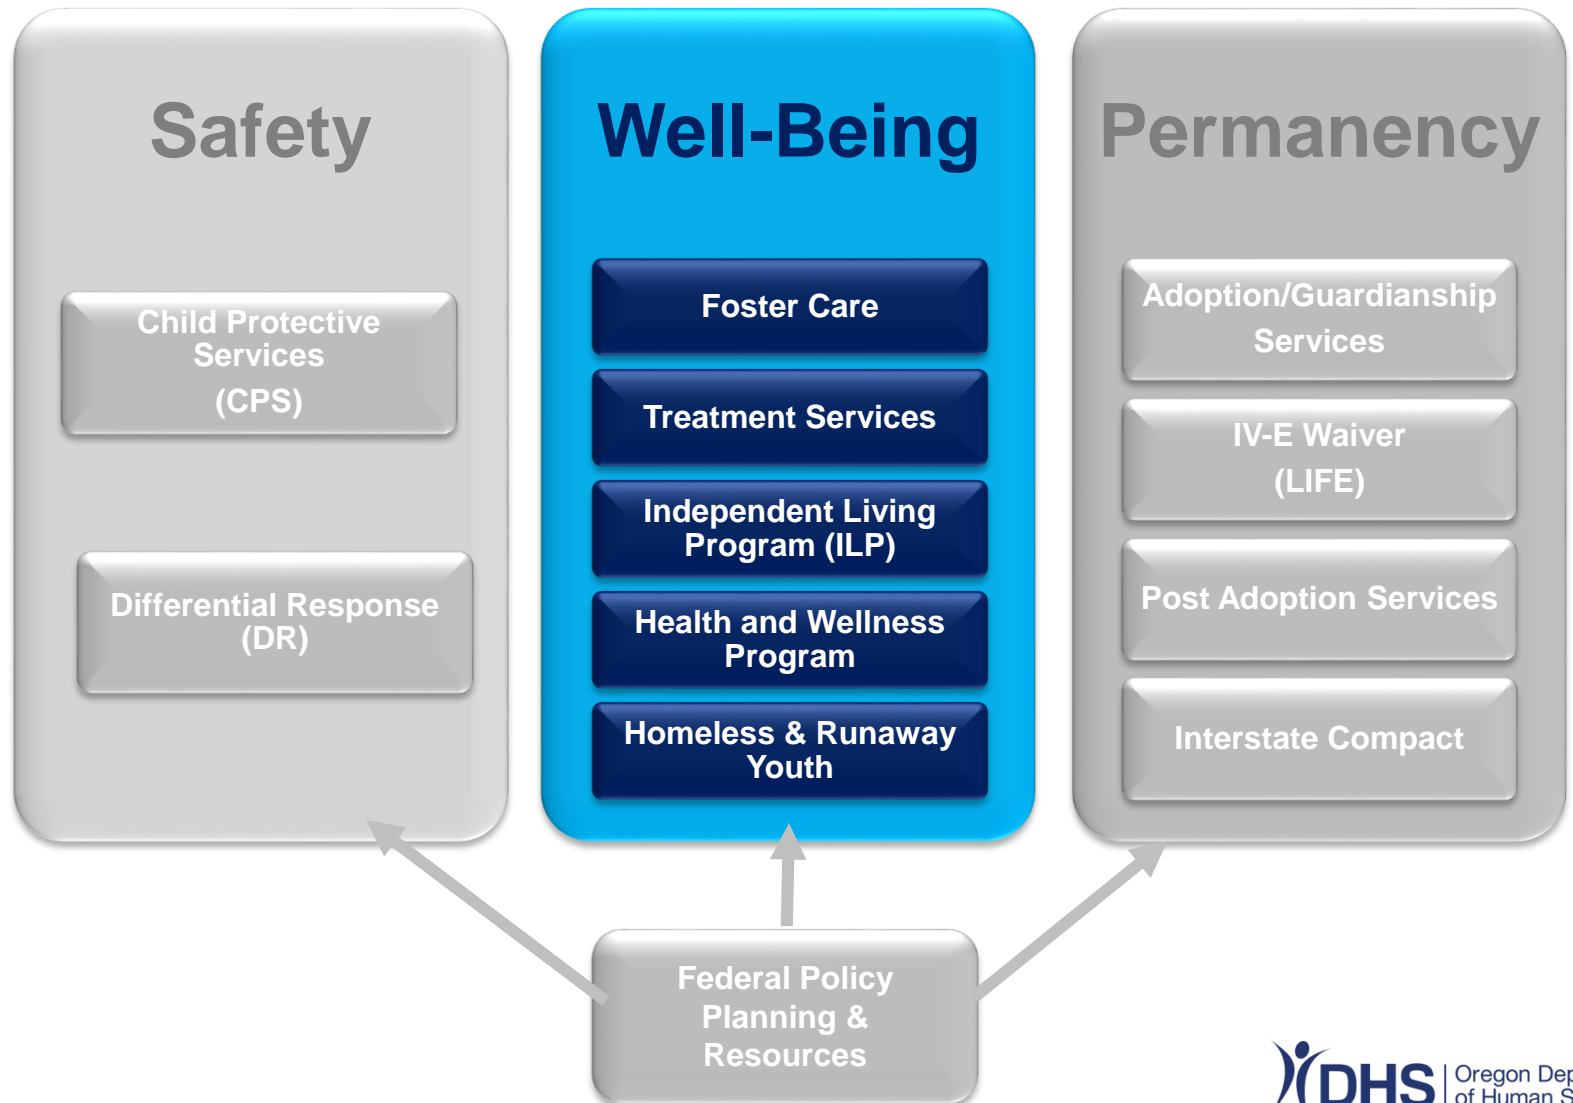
Safety

Child Protective Services (CPS)

Differential Response (DR)

Well-Being

Foster Care

Treatment Services

Independent Living Program (ILP)

Health and Wellness Program

Homeless & Runaway Youth

Permanency

Adoption/Guardianship Services

IV-E Waiver (LIFE)

Post Adoption Services

Interstate Compact

Federal Policy Planning & Resources

DHS Oregon Dep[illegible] of Human S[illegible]